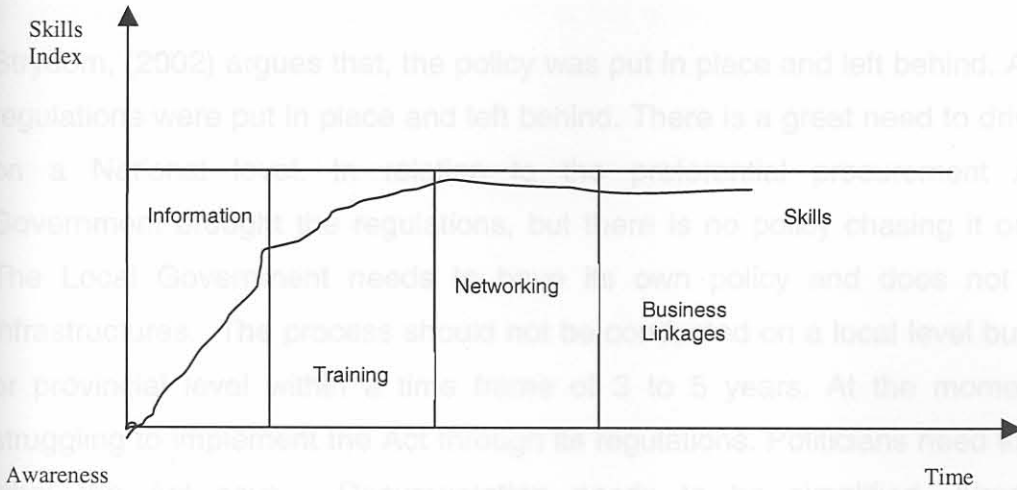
Skills Index

Information

Training

Networking

Business Linkages

Skills

Awareness

Time

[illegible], (2002) argues that, the policy was put in place and left behind. A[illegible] regulations were put in place and left behind. There is a great need to dr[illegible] on a National level in relation to the preferential procurement. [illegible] Government brought the regulations, but there is no policy chasing it o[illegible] The Local Government needs to have its own policy and does not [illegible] infrastructures. The process should not be co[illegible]ed on a local level bu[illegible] or provincial level within a time frame of 3 to 5 years. At the mome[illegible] struggling to implement the Act through its regulations. Politicians need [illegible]